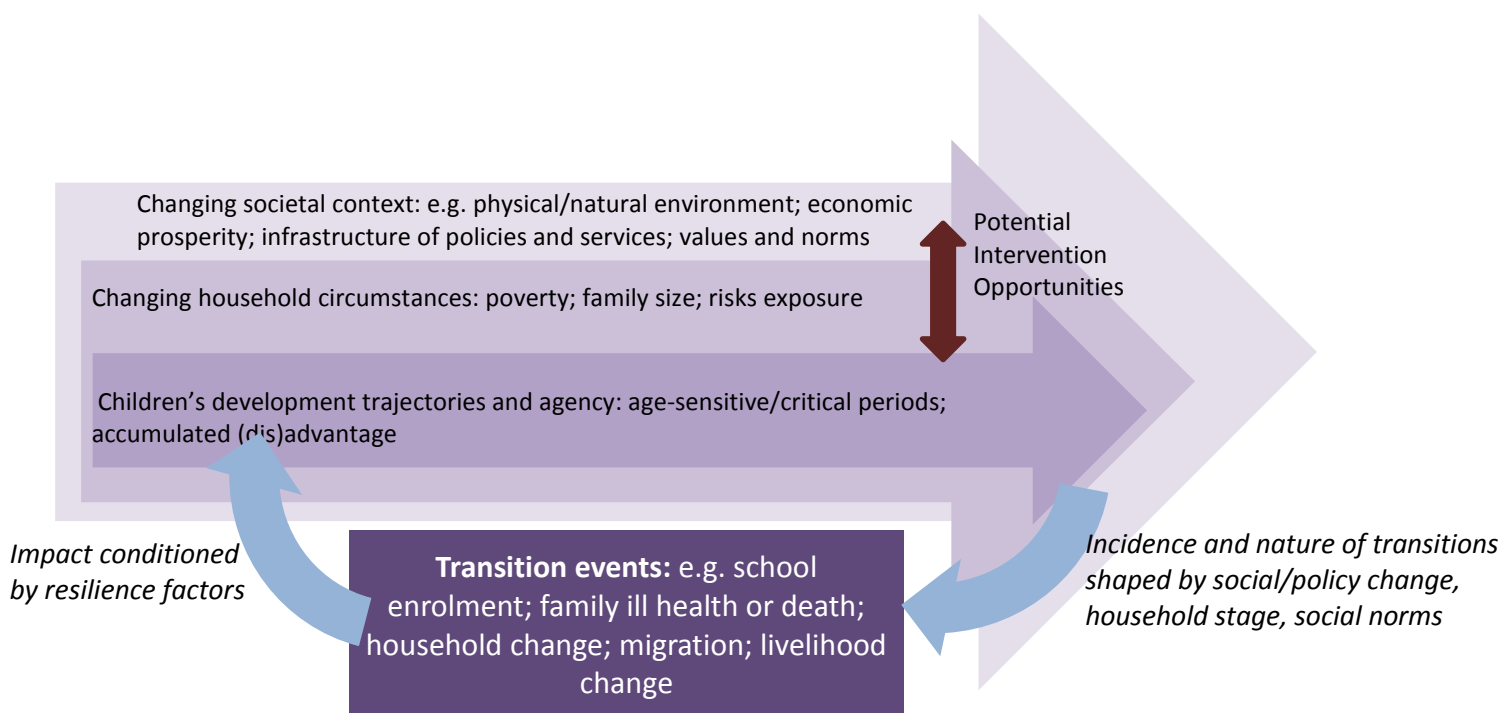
Changing societal context: e.g. physical/natural environment; economic prosperity; infrastructure of policies and services; values and norms

Potential Intervention Opportunities

Changing household circumstances: poverty; family size; risks exposure

Children's development trajectories and agency: age-sensitive/critical periods; accumulated (dis)advantage

Impact conditioned by resilience factors

**Transition events:** e.g. school enrolment; family ill health or death; household change; migration; livelihood change

Incidence and nature of transitions shaped by social/policy change, household stage, social norms